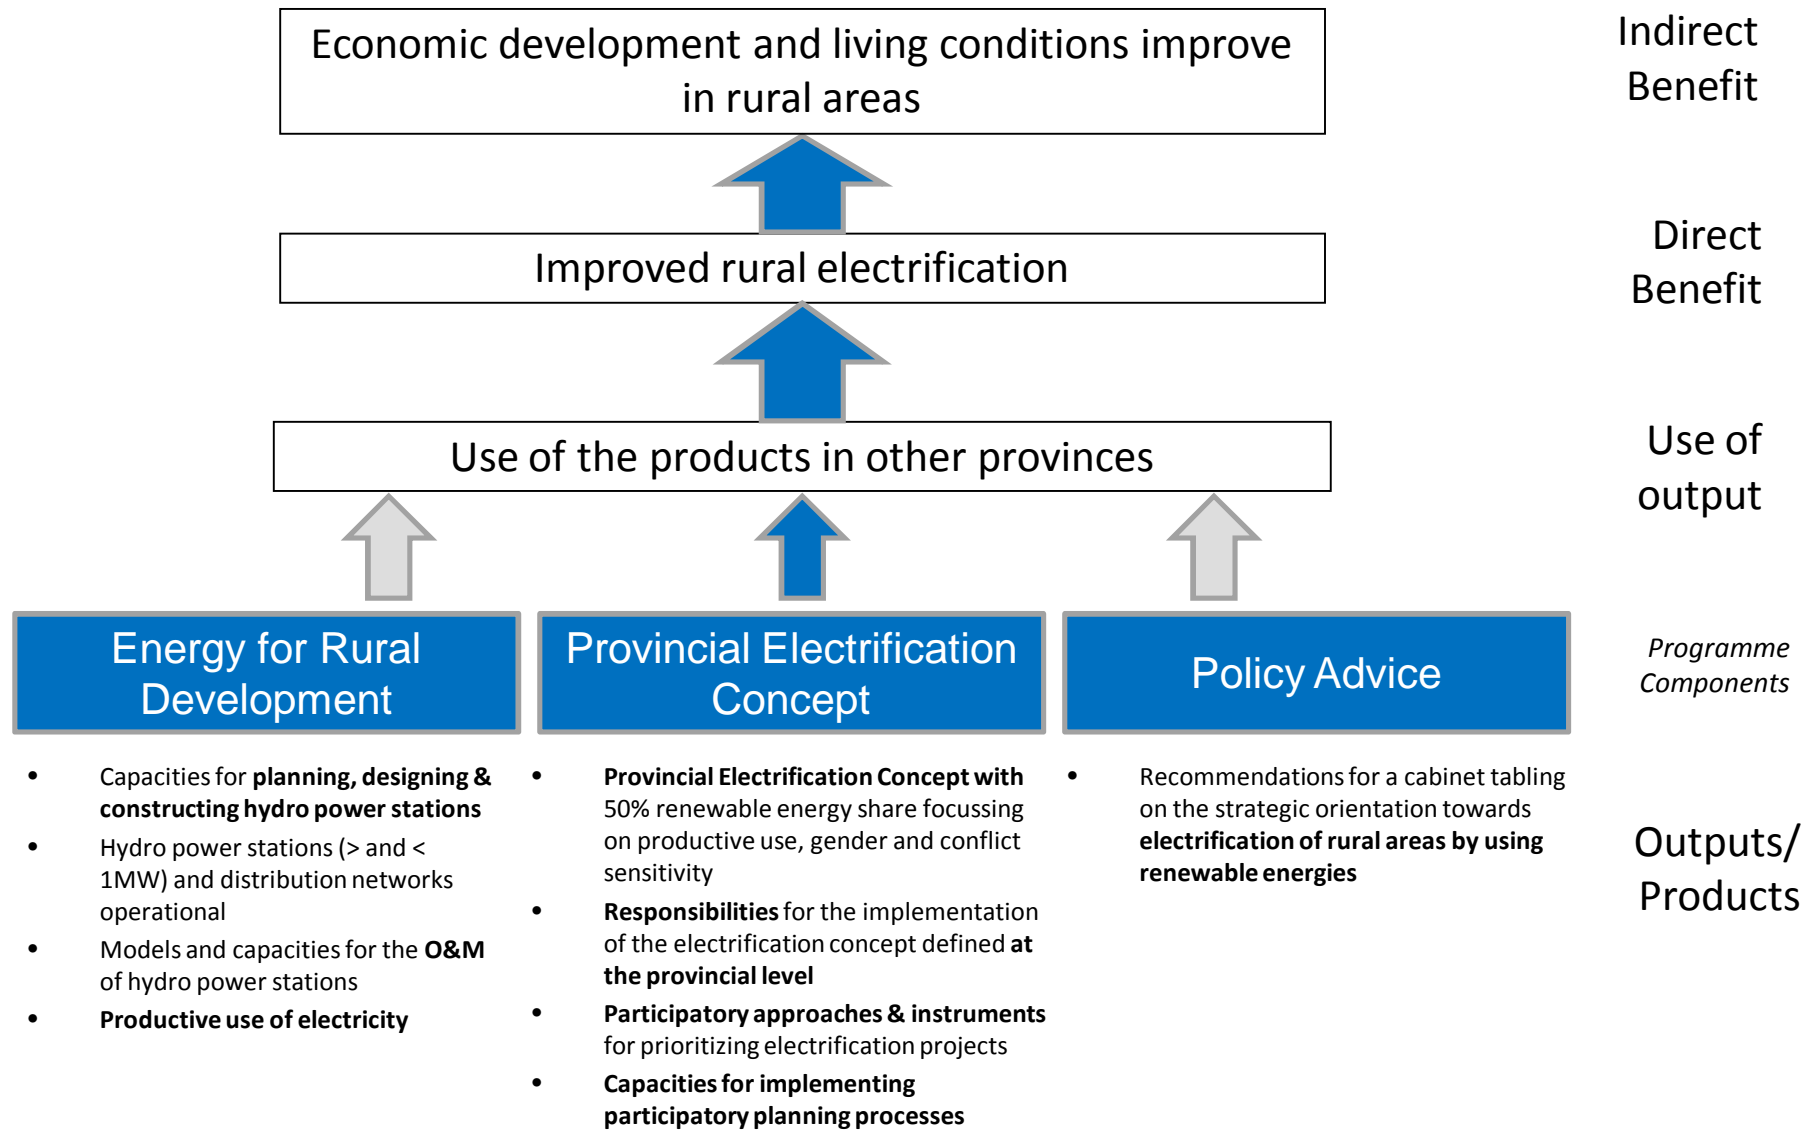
Economic development and living conditions improve in rural areas

Indirect Benefit

Improved rural electrification

Direct Benefit

Use of the products in other provinces

Use of output

Energy for Rural Development

Provincial Electrification Concept

Policy Advice

Programme Components

- Capacities for **planning, designing & constructing hydro power stations**
- Hydro power stations (> and < 1MW) and distribution networks operational
- Models and capacities for the **O&M** of hydro power stations
- **Productive use of electricity**

- **Provincial Electrification Concept with** 50% renewable energy share focussing on productive use, gender and conflict sensitivity
- **Responsibilities** for the implementation of the electrification concept defined **at the provincial level**
- **Participatory approaches & instruments** for prioritizing electrification projects
- **Capacities for implementing participatory planning processes**

- Recommendations for a cabinet tabling on the strategic orientation towards **electrification of rural areas by using renewable energies**

Outputs/ Products